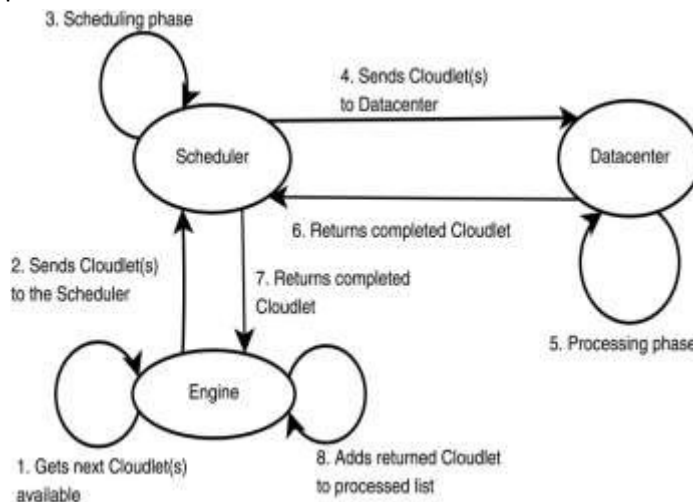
3. Scheduling phase

4. Sends Cloudlet(s) to Datacenter

Scheduler

Datacenter

6. Returns completed Cloudlet

2. Sends Cloudlet(s) to the Scheduler

7. Returns completed Cloudlet

5. Processing phase

Engine

1. Gets next Cloudlet(s) available

8. Adds returned Cloudlet to processed list